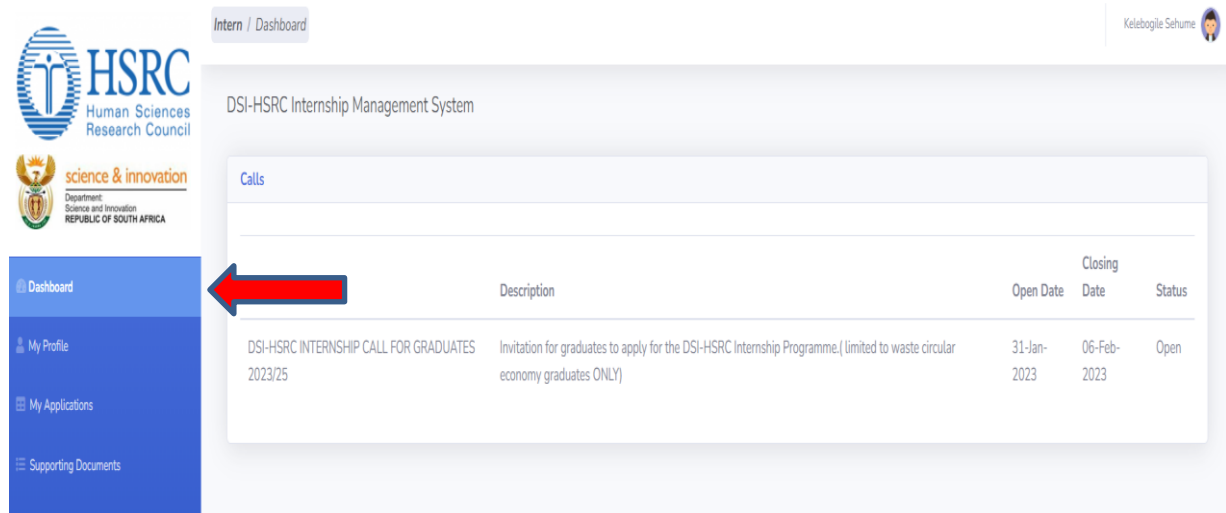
HSRC
Human Sciences
Research Council

science & innovation
Department:
Science and Innovation
REPUBLIC OF SOUTH AFRICA

Dashboard
My Profile
My Applications
Supporting Documents

Intern / Dashboard

Kelebogile Sehume

DSI-HSRC Internship Management System

Calls

| | Description | Open Date | Closing Date | Status |
|---|---|---|---|---|
| DSI-HSRC INTERNSHIP CALL FOR GRADUATES 2023/25 | Invitation for graduates to apply for the DSI-HSRC Internship Programme.( limited to waste circular economy graduates ONLY) | 31-Jan-2023 | 06-Feb-2023 | Open |